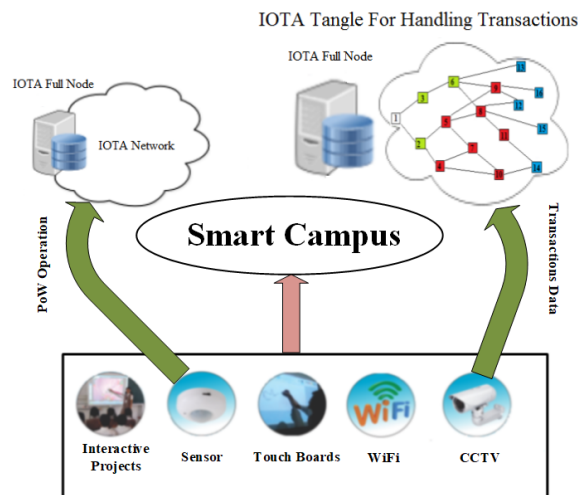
IOTA Tangle For Handling Transactions

IOTA Full Node

IOTA Full Node

IOTA Network

1
2
3
4
5
6
7
8
9
10
11
12
13
14
15

PoW Operation

Smart Campus

Transactions Data

WiFi

Interactive Projects

Sensor

Touch Boards

WiFi

CCTV